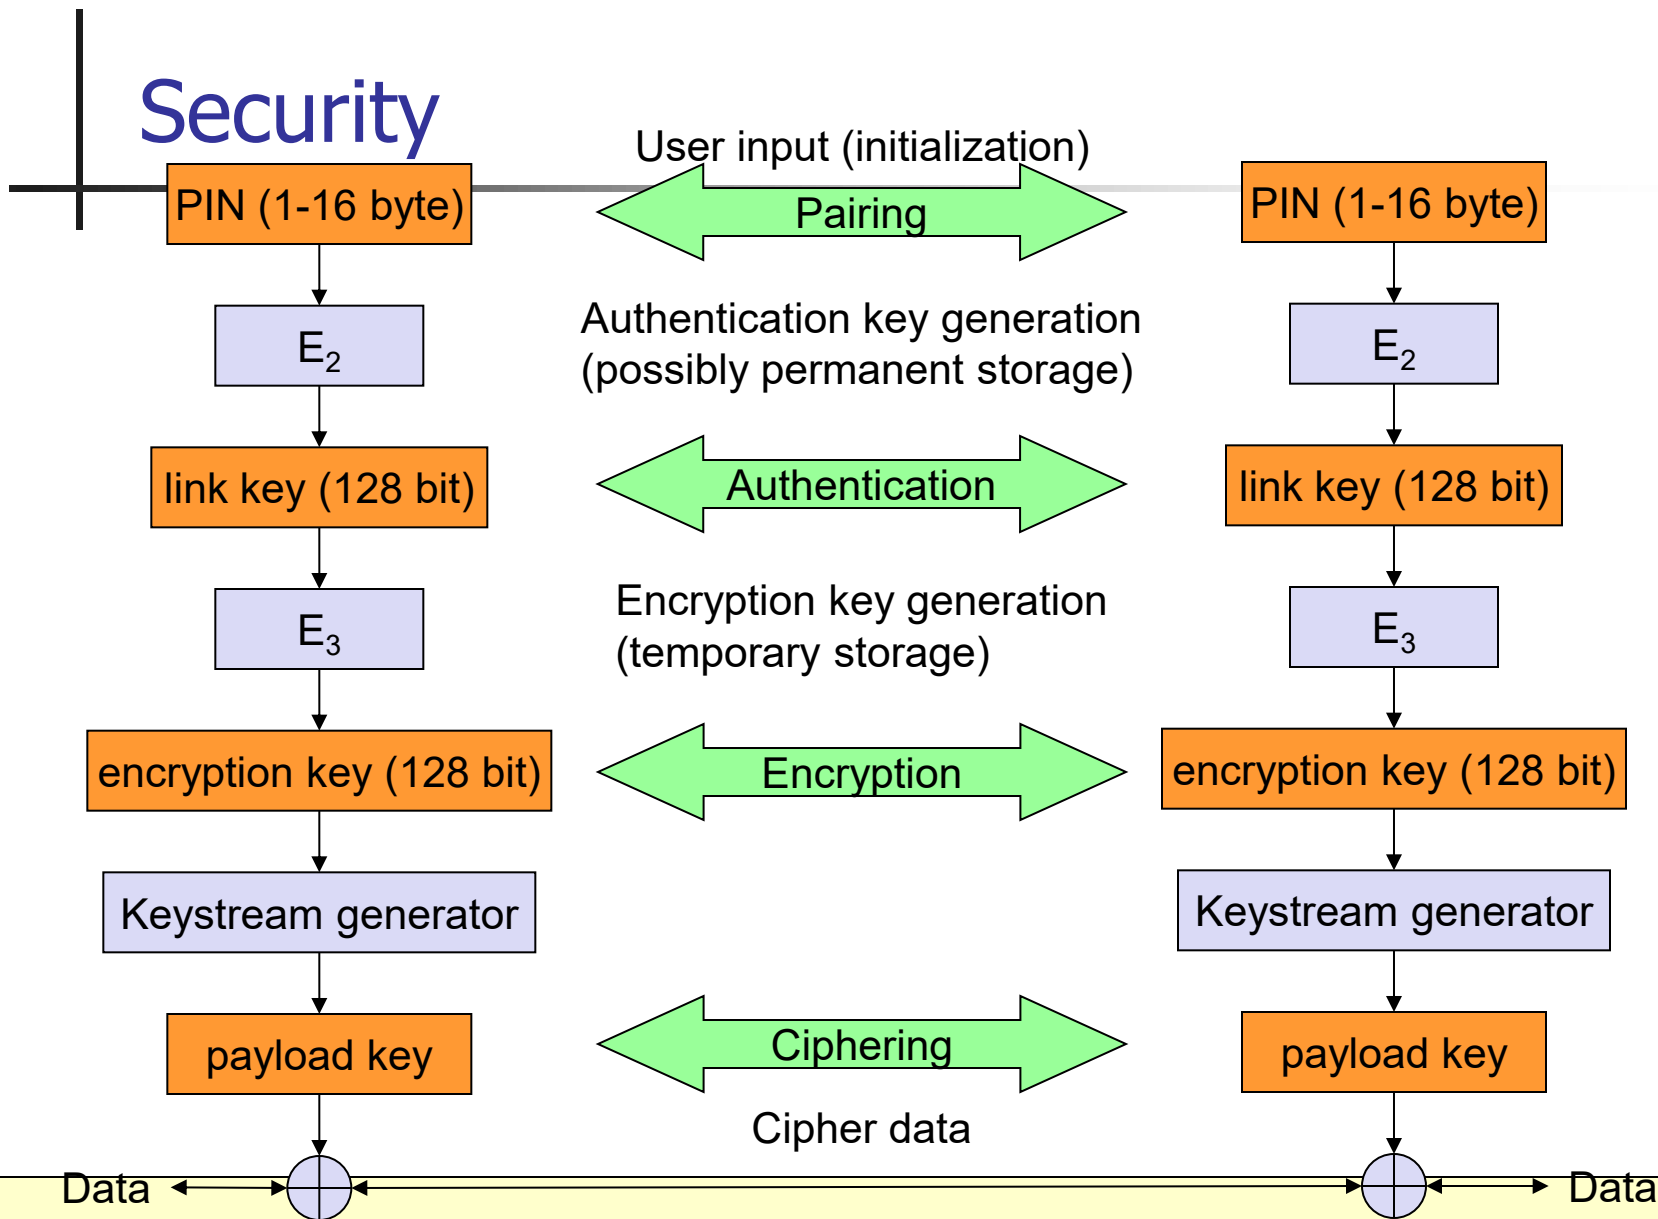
Security

User input (initialization)

PIN (1-16 byte)

Pairing

PIN (1-16 byte)

$E_2$

Authentication key generation (possibly permanent storage)

$E_2$

link key (128 bit)

Authentication

link key (128 bit)

$E_3$

Encryption key generation (temporary storage)

$E_3$

encryption key (128 bit)

Encryption

encryption key (128 bit)

Keystream generator

Keystream generator

payload key

Ciphering

payload key

Cipher data

Data

Data